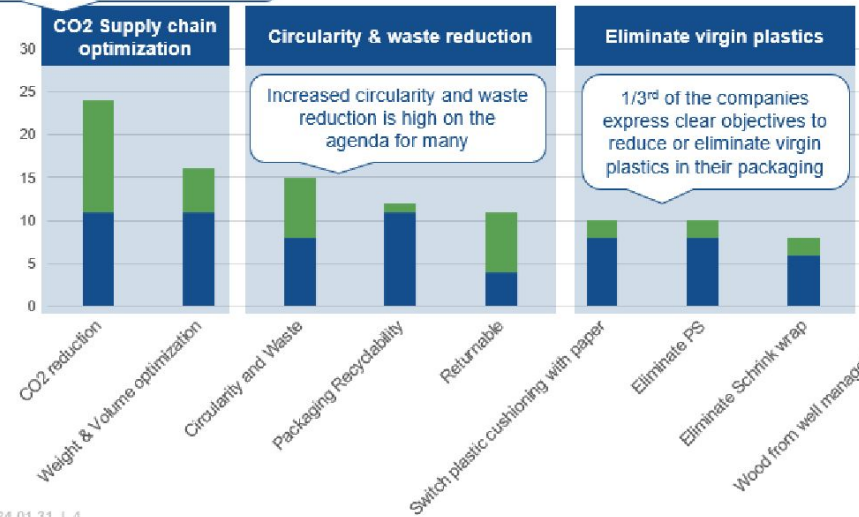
CO2 Supply chain optimization

Circularity & waste reduction

Eliminate virgin plastics

30
25
20
15
10
5
0

Increased circularity and waste reduction is high on the agenda for many

1/3$^{rd}$ of the companies express clear objectives to reduce or eliminate virgin plastics in their packaging

CO2 reduction
Weight & Volume optimization
Circularity and Waste
Packaging Recyclability
Returnable
Switch plastic cushioning with paper
Eliminate PS
Eliminate Schrink wrap
Wood from well manag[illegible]

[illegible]4-01-31 | 4